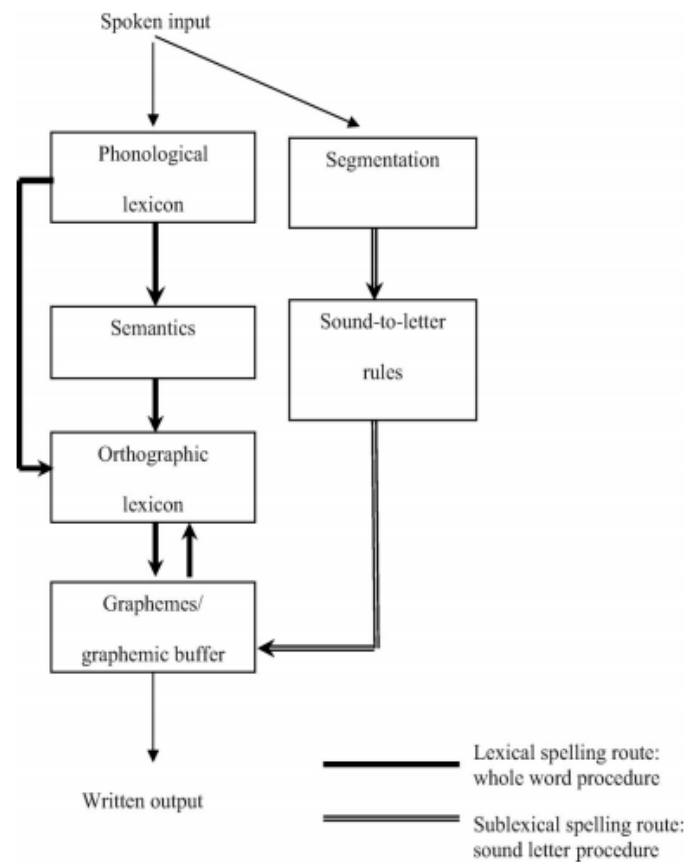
Spoken input

Phonological lexicon

Segmentation

Semantics

Sound-to-letter rules

Orthographic lexicon

Graphemes/ graphemic buffer

Written output

Lexical spelling route: whole word procedure

Sublexical spelling route: sound letter procedure